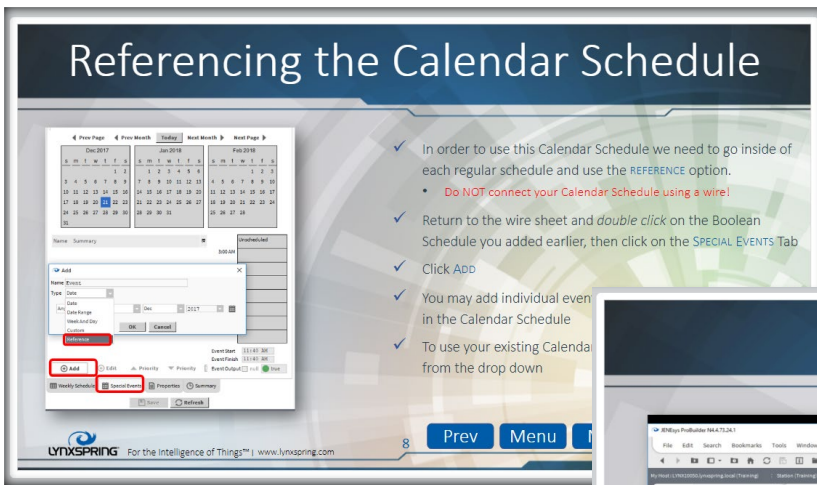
Referencing the Calendar Schedule

Prev Page | Prev Month | Today | Next Month | Next Page

Dec 2017

| s | m | t | w | t | f | s |
|---|---|---|---|---|---|---|
| | | | | | 1 | 2 |
| 3 | 4 | 5 | 6 | 7 | 8 | 9 |
| 10 | 11 | 12 | 13 | 14 | 15 | 16 |
| 17 | 18 | 19 | 20 | 21 | 22 | 23 |
| 24 | 25 | 26 | 27 | 28 | 29 | 30 |
| 31 | | | | | | |

Jan 2018

| s | m | t | w | t | f | s |
|---|---|---|---|---|---|---|
| | 1 | 2 | 3 | 4 | 5 | 6 |
| 7 | 8 | 9 | 10 | 11 | 12 | 13 |
| 14 | 15 | 16 | 17 | 18 | 19 | 20 |
| 21 | 22 | 23 | 24 | 25 | 26 | 27 |
| 28 | 29 | 30 | 31 | | | |

Feb 2018

| s | m | t | w | t | f | s |
|---|---|---|---|---|---|---|
| | | | | 1 | 2 | 3 |
| 4 | 5 | 6 | 7 | 8 | 9 | 10 |
| 11 | 12 | 13 | 14 | 15 | 16 | 17 |
| 18 | 19 | 20 | 21 | 22 | 23 | 24 |
| 25 | 26 | 27 | 28 | | | |

Name Summary
Unscheduled
3:00 AM

Add
Name Event
Type Date
Date
Date Range
Week And Day
Custom
Reference
Dec 2017
OK Cancel

Event Start 11:40 AM
Event Finish 11:40 AM
Event Output null true

Add Edit Priority Priority
Weekly Schedule Special Events Properties Summary
Save Refresh

In order to use this Calendar Schedule we need to go inside of each regular schedule and use the REFERENCE option.
• Do NOT connect your Calendar Schedule using a wire!

Return to the wire sheet and double click on the Boolean Schedule you added earlier, then click on the SPECIAL EVENTS Tab

Click ADD

You may add individual event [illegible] in the Calendar Schedule

To use your existing Calendar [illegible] from the drop down

LYNXSPRING For the Intelligence of Things™ | www.lynxspring.com
8
Prev Menu

JENEsys ProBuilder N4.4.73.24.1
File Edit Search Bookmarks Tools Window
My Host | LYNXSPRING (lynxspring.local) (Training) Station (Training)